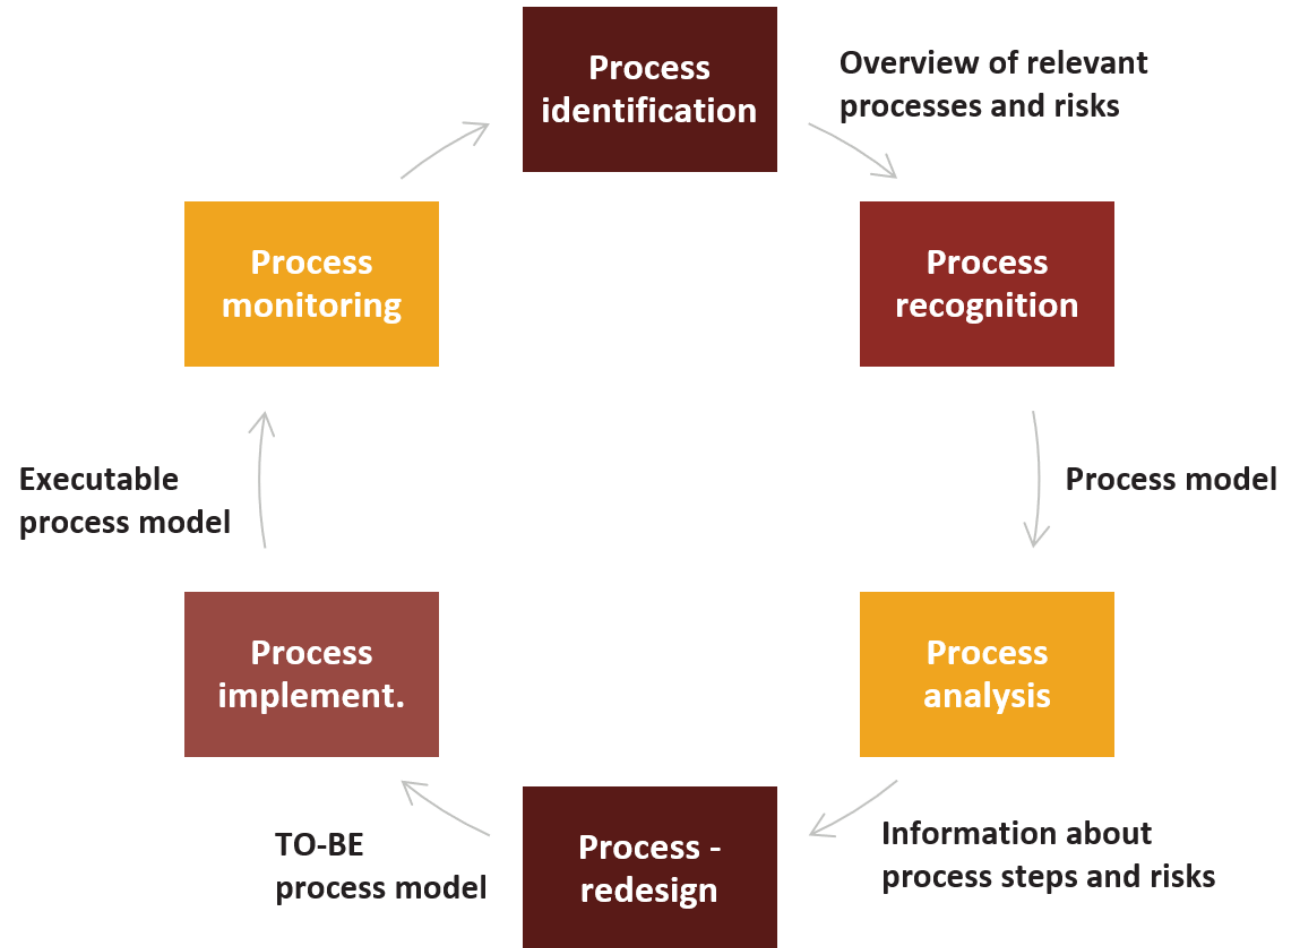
Process identification

Overview of relevant processes and risks

Process recognition

Process model

Process analysis

Information about process steps and risks

Process - redesign

TO-BE process model

Process implement.

Executable process model

Process monitoring